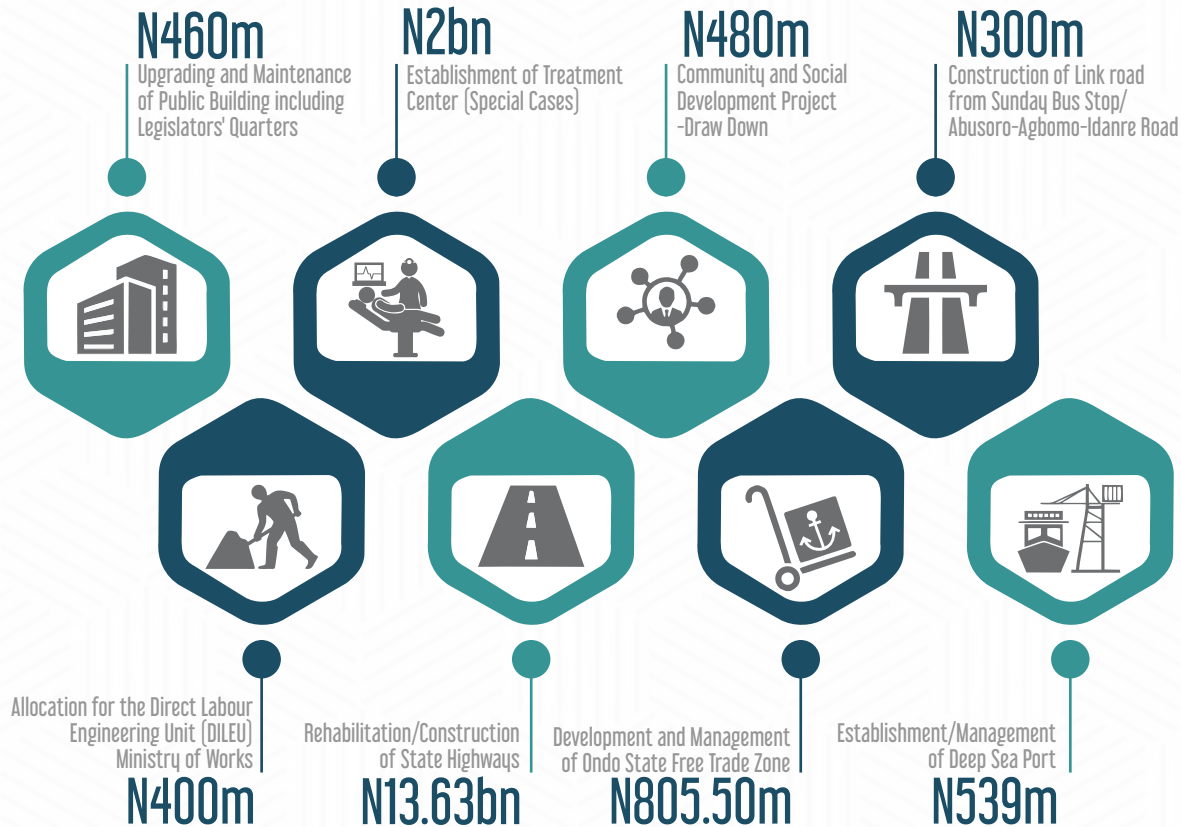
N460m
Upgrading and Maintenance of Public Building including Legislators' Quarters

N2bn
Establishment of Treatment Center (Special Cases)

N480m
Community and Social Development Project -Draw Down

N300m
Construction of Link road from Sunday Bus Stop/ Abusoro-Agbomo-Idanre Road

Allocation for the Direct Labour Engineering Unit (DILEU) Ministry of Works
N400m

Rehabilitation/Construction of State Highways
N13.63bn

Development and Management of Ondo State Free Trade Zone
N805.50m

Establishment/Management of Deep Sea Port
N539m